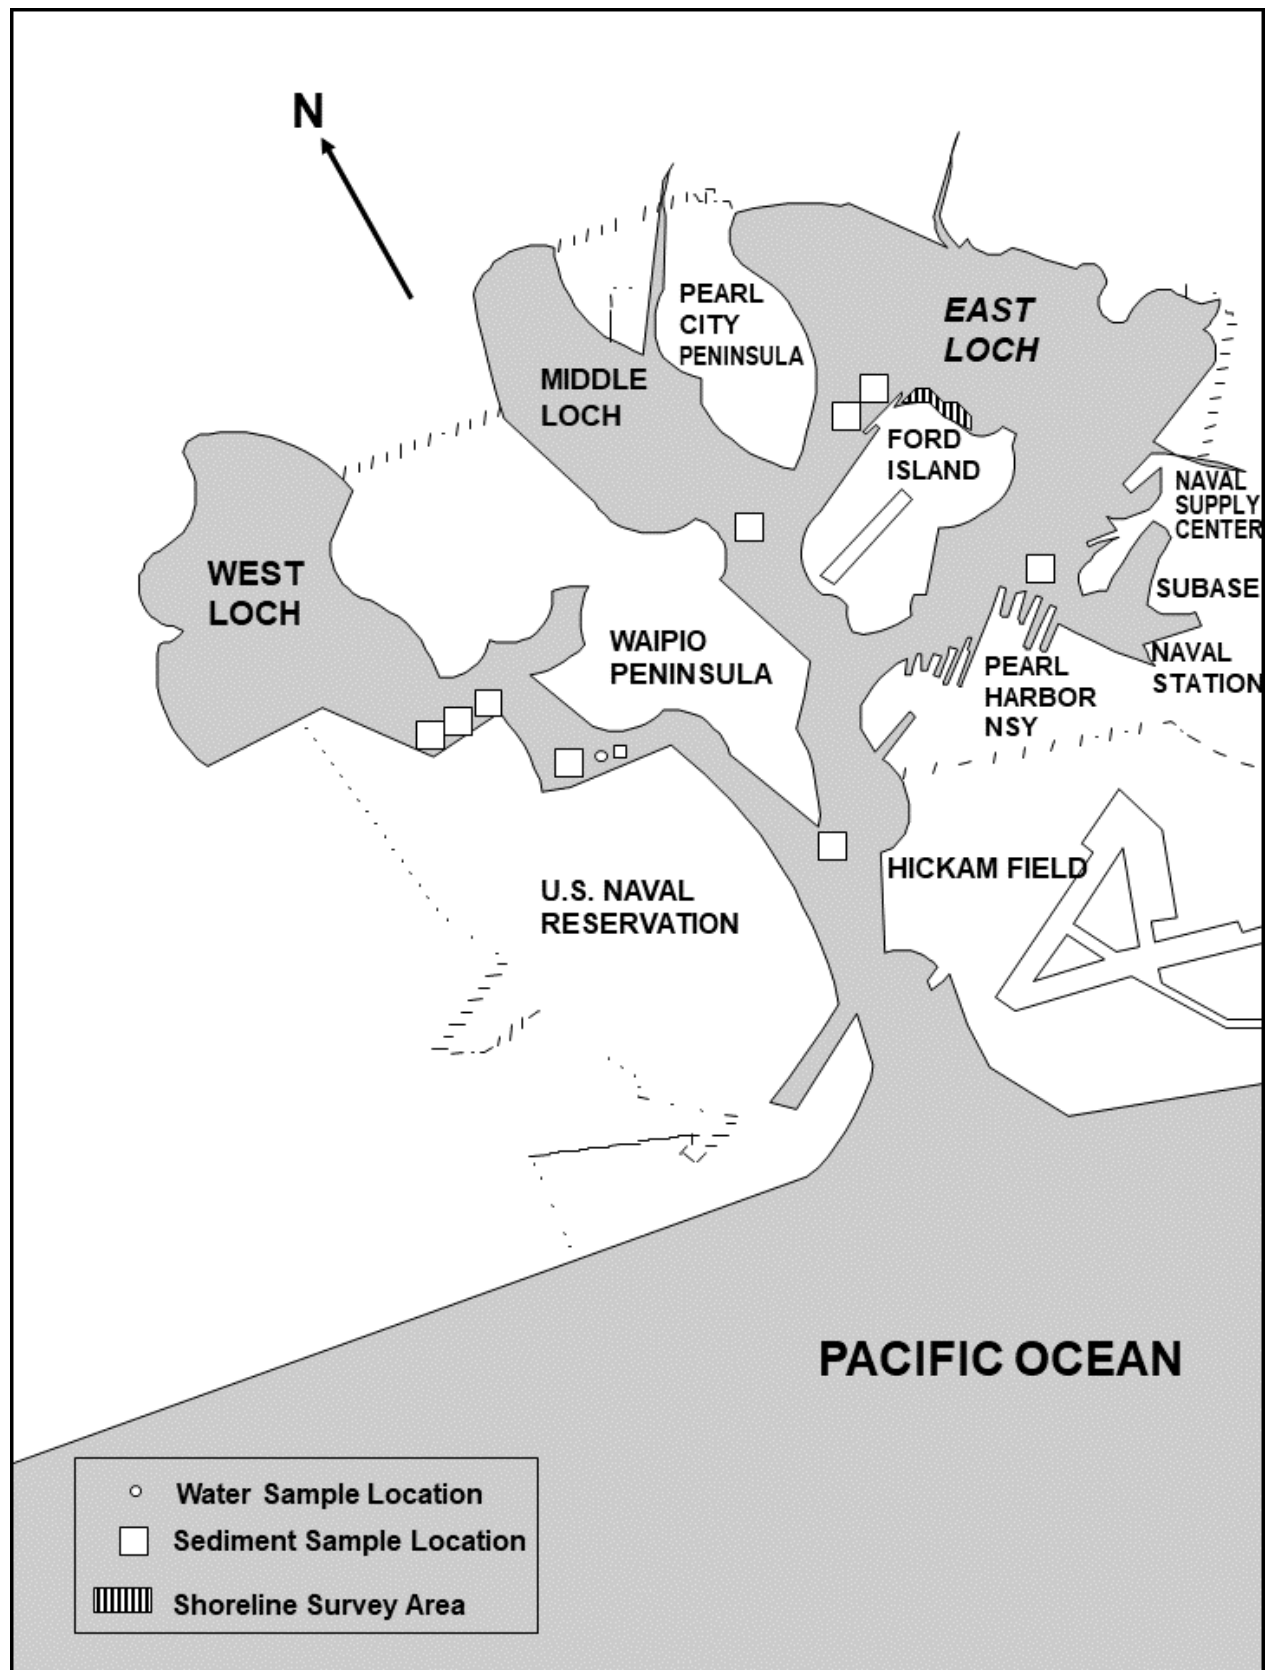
N

PEARL CITY PENINSULA

EAST LOCH

MIDDLE LOCH

FORD ISLAND

NAVAL SUPPLY CENTER

WEST LOCH

SUBASE

WAIPIO PENINSULA

PEARL HARBOR NSY

NAVAL STATION

HICKAM FIELD

U.S. NAVAL RESERVATION

PACIFIC OCEAN

Water Sample Location
Sediment Sample Location
Shoreline Survey Area